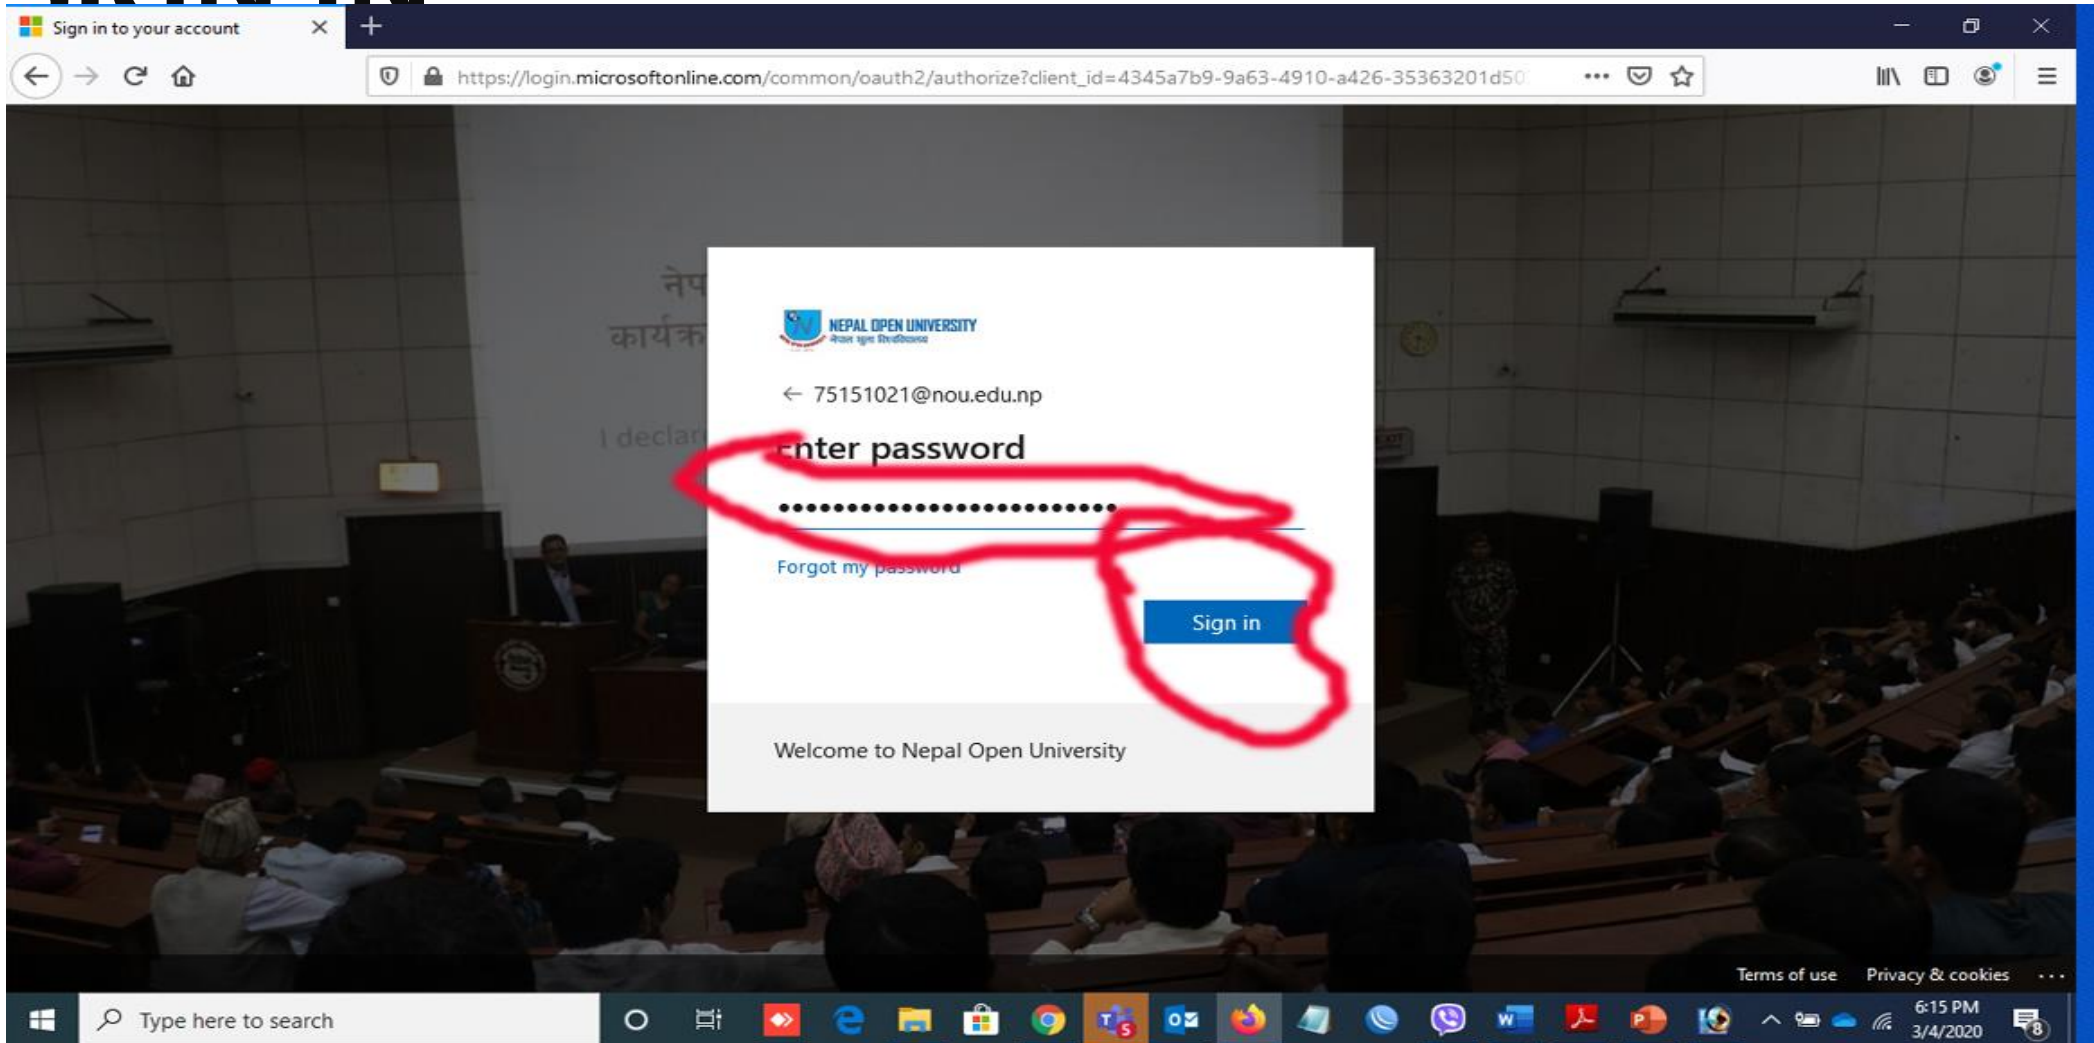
Sign in to your account

https://login.microsoftonline.com/common/oauth2/authorize?client_id=4345a7b9-9a63-4910-a426-35363201d50

नेपा
कार्यक्र
I declar

NEPAL OPEN UNIVERSITY
नेपाल खुला विश्वविद्यालय

← 75151021@nou.edu.np

Enter password

••••••••••••••••••••••••

Forgot my password

Sign in

Welcome to Nepal Open University

Terms of use Privacy & cookies ...

Type here to search

6:15 PM
3/4/2020